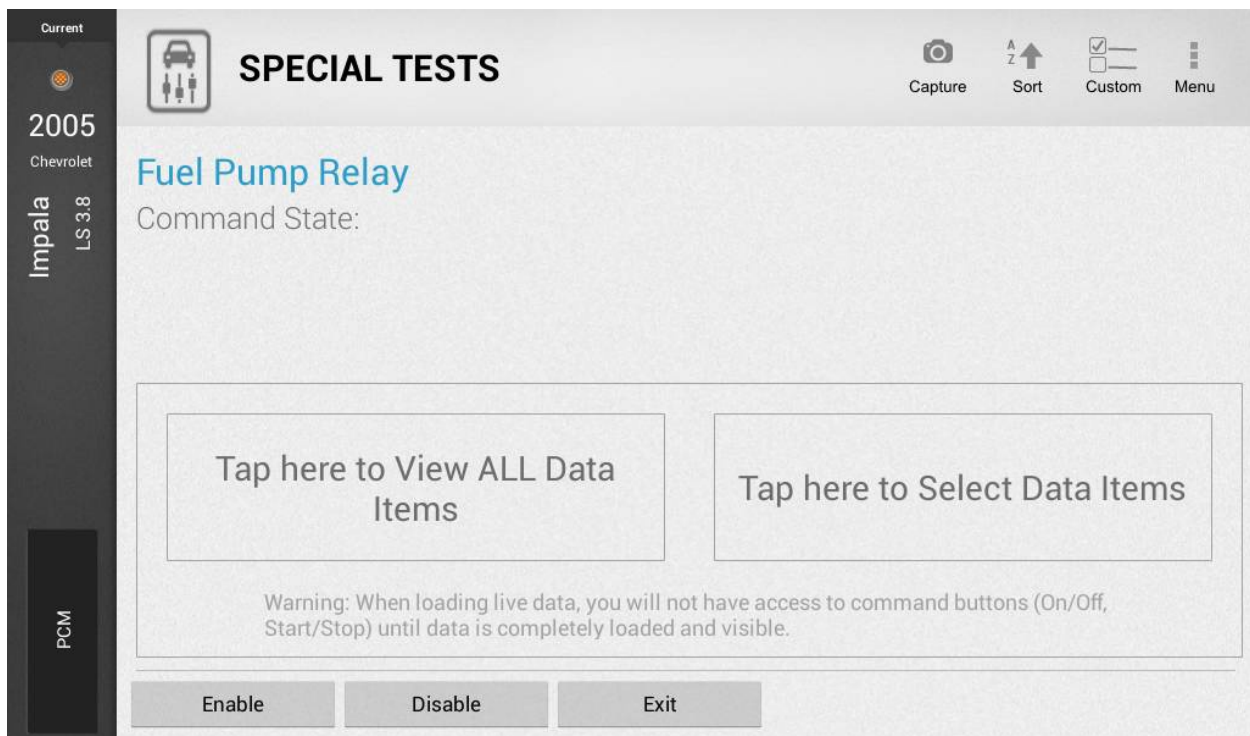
Current

2005

Chevrolet

Impala

LS 3.8

PCM

SPECIAL TESTS

Capture

A
Z
Sort

Custom

Menu

Fuel Pump Relay

Command State:

Tap here to View ALL Data Items

Tap here to Select Data Items

Warning: When loading live data, you will not have access to command buttons (On/Off, Start/Stop) until data is completely loaded and visible.

Enable

Disable

Exit